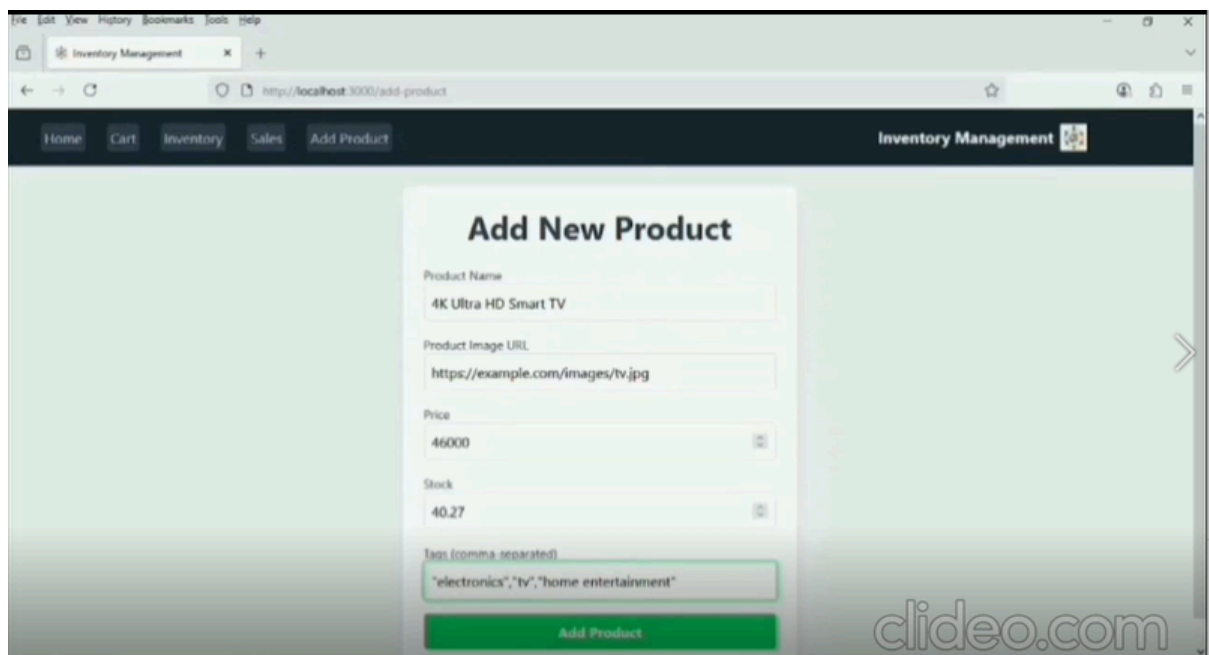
File Edit View History Bookmarks Tools Help

Inventory Management

http://localhost:3000/add-product

Home Cart Inventory Sales Add Product

Inventory Management

Add New Product

Product Name

4K Ultra HD Smart TV

Product Image URL

https://example.com/images/tv.jpg

Price

46000

Stock

40.27

Tags (comma-separated)

"electronics","tv","home entertainment"

Add Product

clideo.com